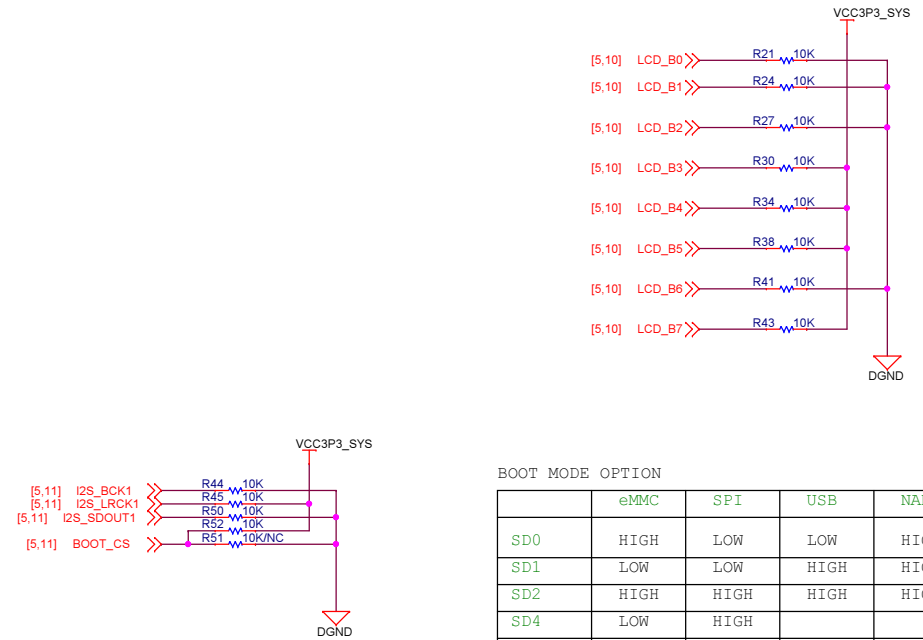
VCC3P3_SYS

[5,10] LCD_B0 R21 10K
[5,10] LCD_B1 R24 10K
[5,10] LCD_B2 R27 10K
[5,10] LCD_B3 R30 10K
[5,10] LCD_B4 R34 10K
[5,10] LCD_B5 R38 10K
[5,10] LCD_B6 R41 10K
[5,10] LCD_B7 R43 10K

DGND

VCC3P3_SYS

[5,11] I2S_BCK1 R44 10K
[5,11] I2S_LRCK1 R45 10K
[5,11] I2S_SDOUT1 R50 10K
R52 10K
[5,11] BOOT_CS R51 10K/NC

DGND

BOOT MODE OPTION

| | eMMC | SPI | USB | NA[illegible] |
|---|---|---|---|---|
| SD0 | HIGH | LOW | LOW | HI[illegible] |
| SD1 | LOW | LOW | HIGH | HI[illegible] |
| SD2 | HIGH | HIGH | HIGH | HI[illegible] |
| SD4 | LOW | HIGH | | |